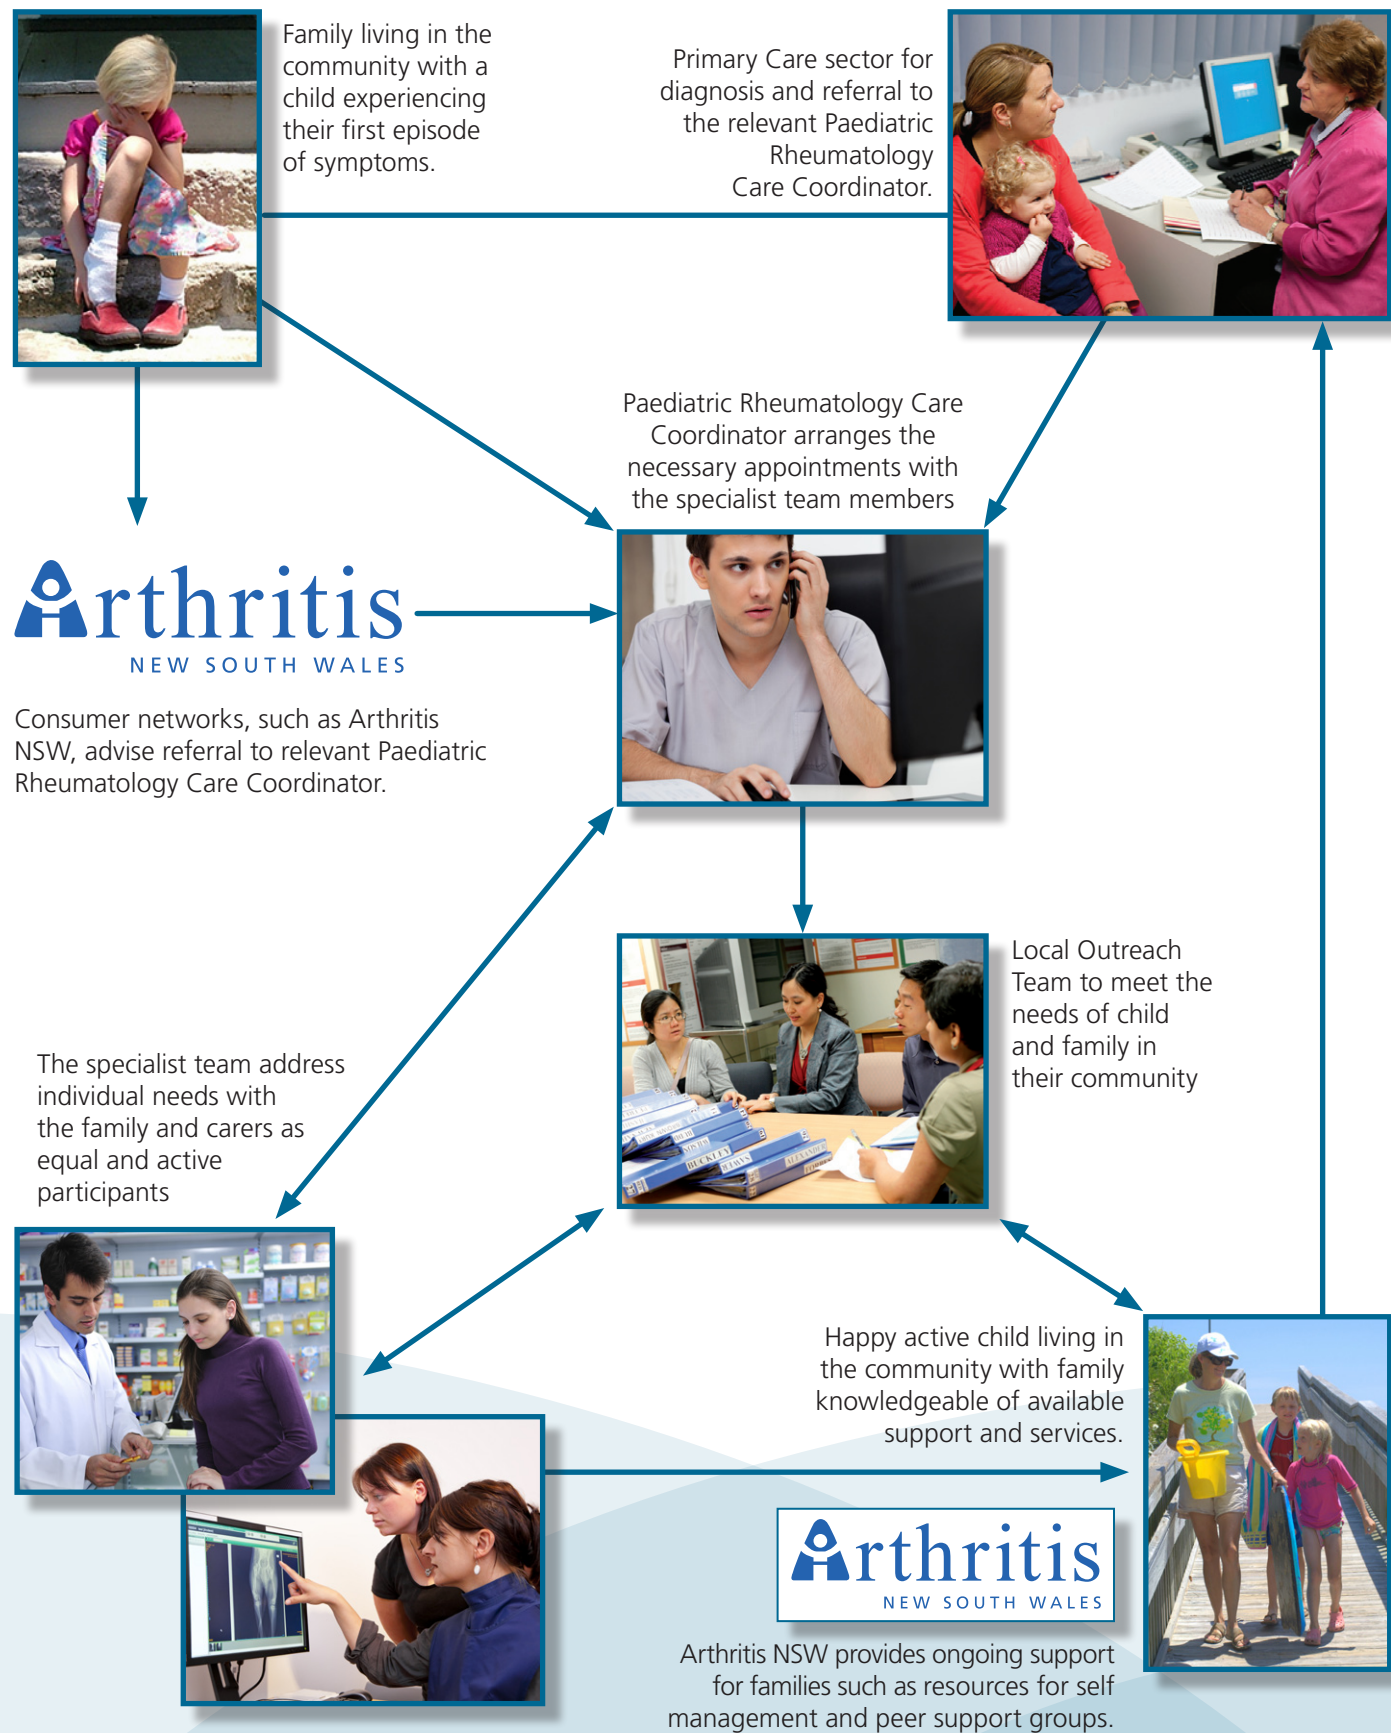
Family living in the community with a child experiencing their first episode of symptoms.

Primary Care sector for diagnosis and referral to the relevant Paediatric Rheumatology Care Coordinator.

Paediatric Rheumatology Care Coordinator arranges the necessary appointments with the specialist team members

Arthritis
NEW SOUTH WALES

Consumer networks, such as Arthritis NSW, advise referral to relevant Paediatric Rheumatology Care Coordinator.

Local Outreach Team to meet the needs of child and family in their community

BUCKLEY

The specialist team address individual needs with the family and carers as equal and active participants

Happy active child living in the community with family knowledgeable of available support and services.

Arthritis
NEW SOUTH WALES

Arthritis NSW provides ongoing support for families such as resources for self management and peer support groups.